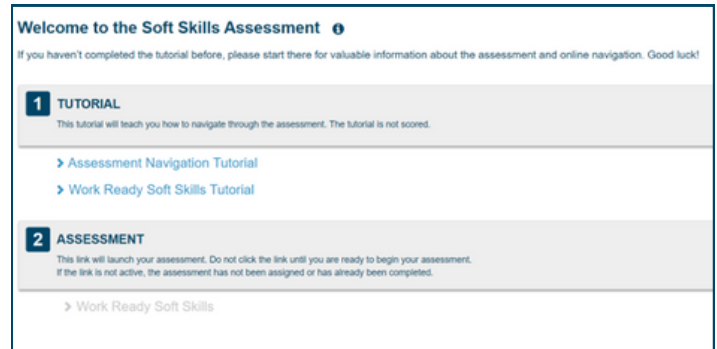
Welcome to the Soft Skills Assessment

If you haven't completed the tutorial before, please start there for valuable information about the assessment and online navigation. Good luck!

1 TUTORIAL

This tutorial will teach you how to navigate through the assessment. The tutorial is not scored.

> Assessment Navigation Tutorial

> Work Ready Soft Skills Tutorial

2 ASSESSMENT

This link will launch your assessment. Do not click the link until you are ready to begin your assessment. If the link is not active, the assessment has not been assigned or has already been completed.

> Work Ready Soft Skills